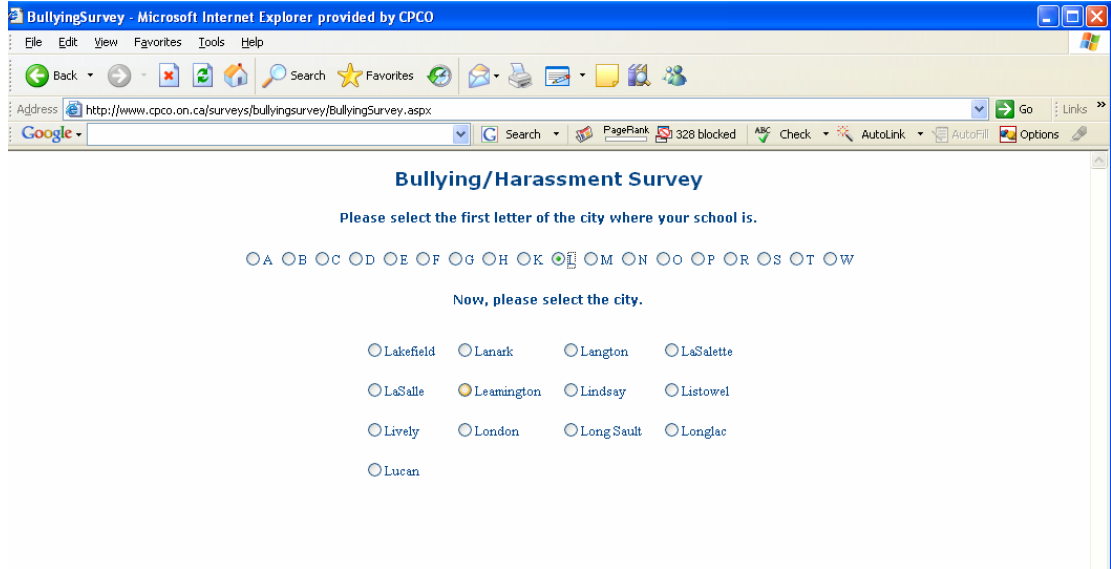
BullyingSurvey - Microsoft Internet Explorer provided by CPCO

File Edit View Favorites Tools Help

Back Search Favorites

Address http://www.cpco.on.ca/surveys/bullyingsurvey/BullyingSurvey.aspx Go Links

Google Search PageRank 328 blocked Check AutoLink AutoFill Options

Bullying/Harassment Survey

Please select the first letter of the city where your school is.

A B C D E F G H K L M N O P R S T W

Now, please select the city.

Lakefield Lanark Langton LaSalette

LaSalle Leamington Lindsay Listowel

Lively London Long Sault Longlac

Lucan